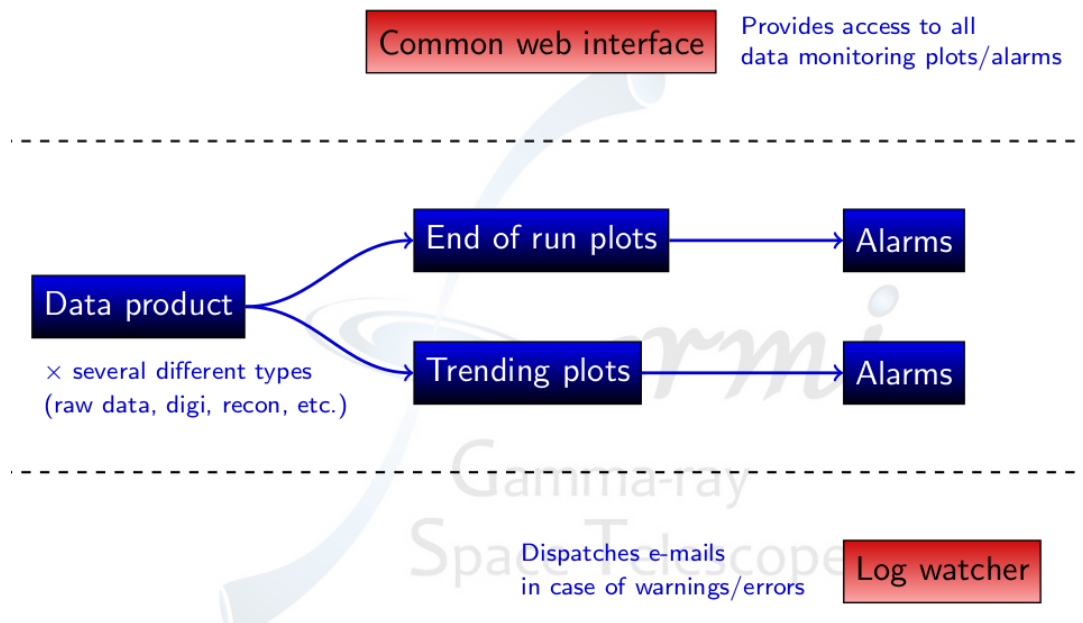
Common web interface

Provides access to all data monitoring plots/alarms

End of run plots

Alarms

Data product

$\times$ several different types (raw data, digi, recon, etc.)

Trending plots

Alarms

Fermi

Gamma-ray Space Telescope

Dispatches e-mails in case of warnings/errors

Log watcher